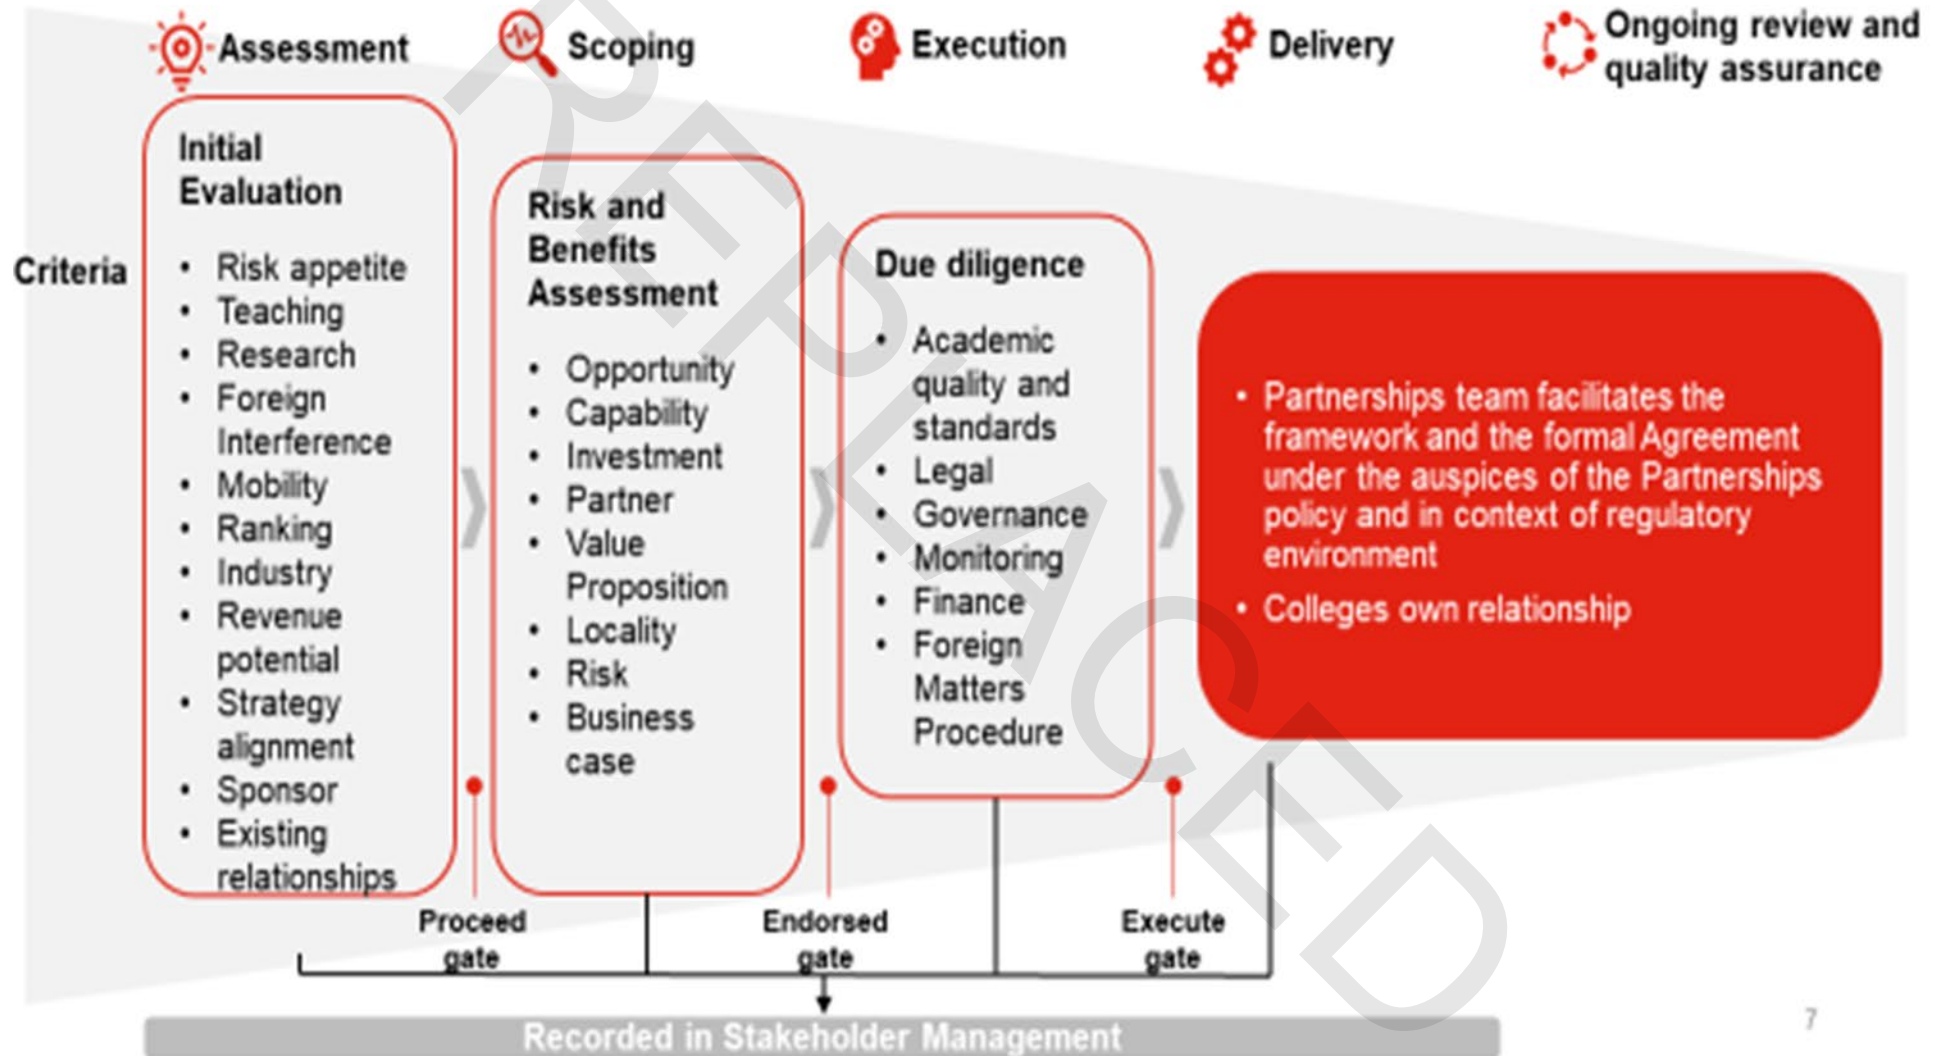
Assessment

Scoping

Execution

Delivery

Ongoing review and quality assurance

Criteria

Initial Evaluation

- Risk appetite
- Teaching
- Research
- Foreign Interference
- Mobility
- Ranking
- Industry
- Revenue potential
- Strategy alignment
- Sponsor
- Existing relationships

Risk and Benefits Assessment

- Opportunity
- Capability
- Investment
- Partner
- Value Proposition
- Locality
- Risk
- Business case

Due diligence

- Academic quality and standards
- Legal
- Governance
- Monitoring
- Finance
- Foreign Matters Procedure

- Partnerships team facilitates the framework and the formal Agreement under the auspices of the Partnerships policy and in context of regulatory environment
- Colleges own relationship

Proceed gate

Endorsed gate

Execute gate

Recorded in Stakeholder Management

7

REPLACED